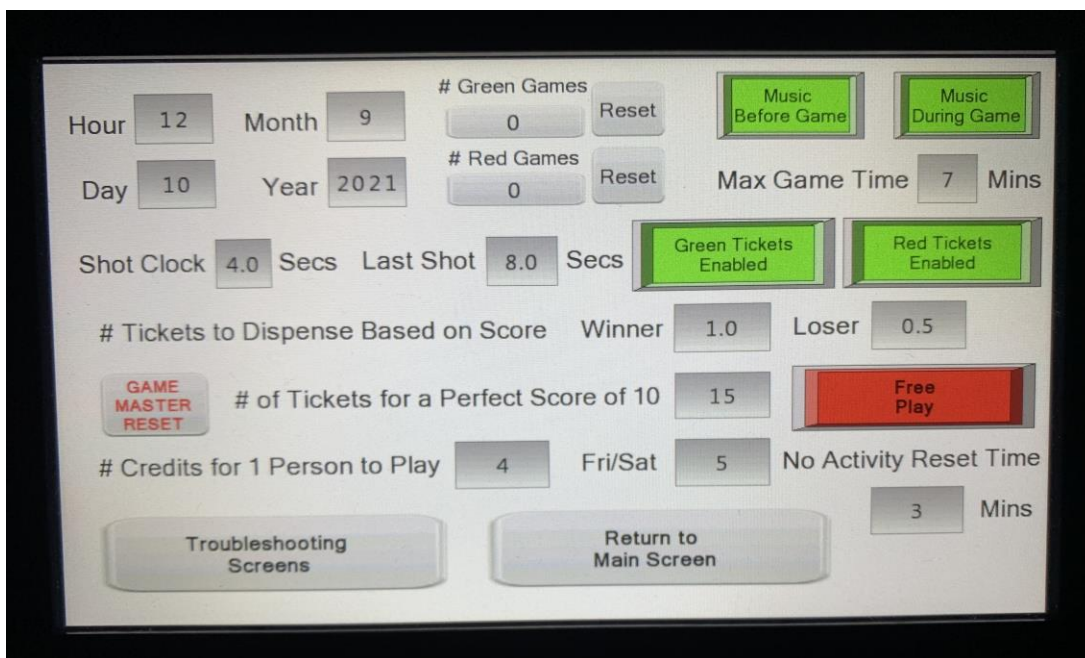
Hour 12 Month 9

# Green Games 0 Reset

Music Before Game

Music During Game

Day 10 Year 2021

# Red Games 0 Reset

Max Game Time 7 Mins

Shot Clock 4.0 Secs Last Shot 8.0 Secs

Green Tickets Enabled

Red Tickets Enabled

# Tickets to Dispense Based on Score Winner 1.0 Loser 0.5

GAME MASTER RESET

# of Tickets for a Perfect Score of 10 15

Free Play

# Credits for 1 Person to Play 4 Fri/Sat 5

No Activity Reset Time 3 Mins

Troubleshooting Screens

Return to Main Screen